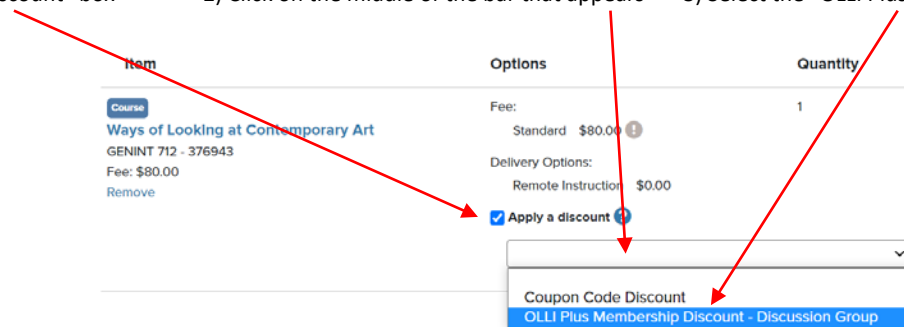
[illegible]scount" box 2) Click on the middle of the bar that appears 3) Select the "OLLI Plus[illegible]

| Item | Options | Quantity |
|---|---|---|
| Course<br>Ways of Looking at Contemporary Art<br>GENINT 712 - 376943<br>Fee: $80.00<br>Remove | Fee:<br>Standard $80.00<br>Delivery Options:<br>Remote Instruction $0.00<br>Apply a discount | 1 |

Coupon Code Discount
OLLI Plus Membership Discount - Discussion Group